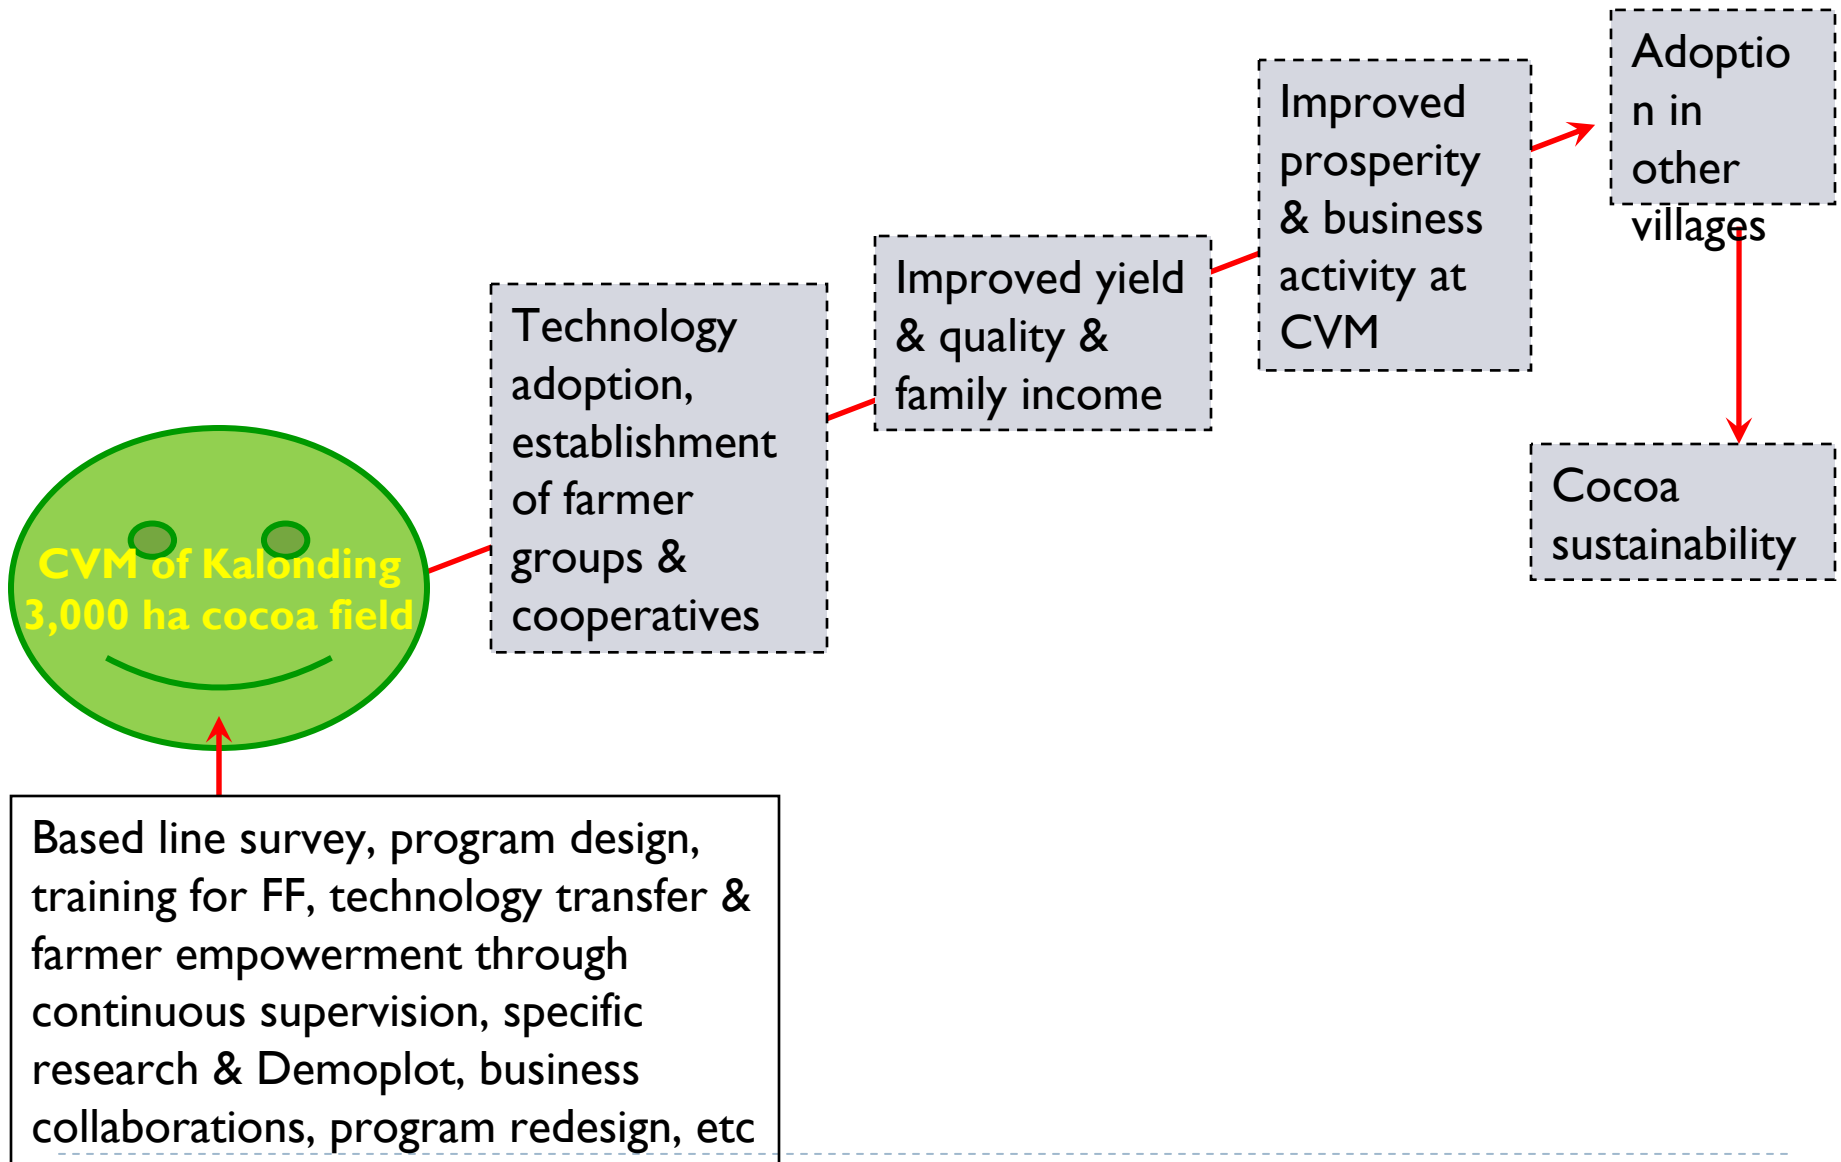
CVM of Kalonding
3,000 ha cocoa field

Technology adoption, establishment of farmer groups & cooperatives

Improved yield & quality & family income

Improved prosperity & business activity at CVM

Adoptio
n in
other
villages

Cocoa sustainability

Based line survey, program design, training for FF, technology transfer & farmer empowerment through continuous supervision, specific research & Demoplot, business collaborations, program redesign, etc